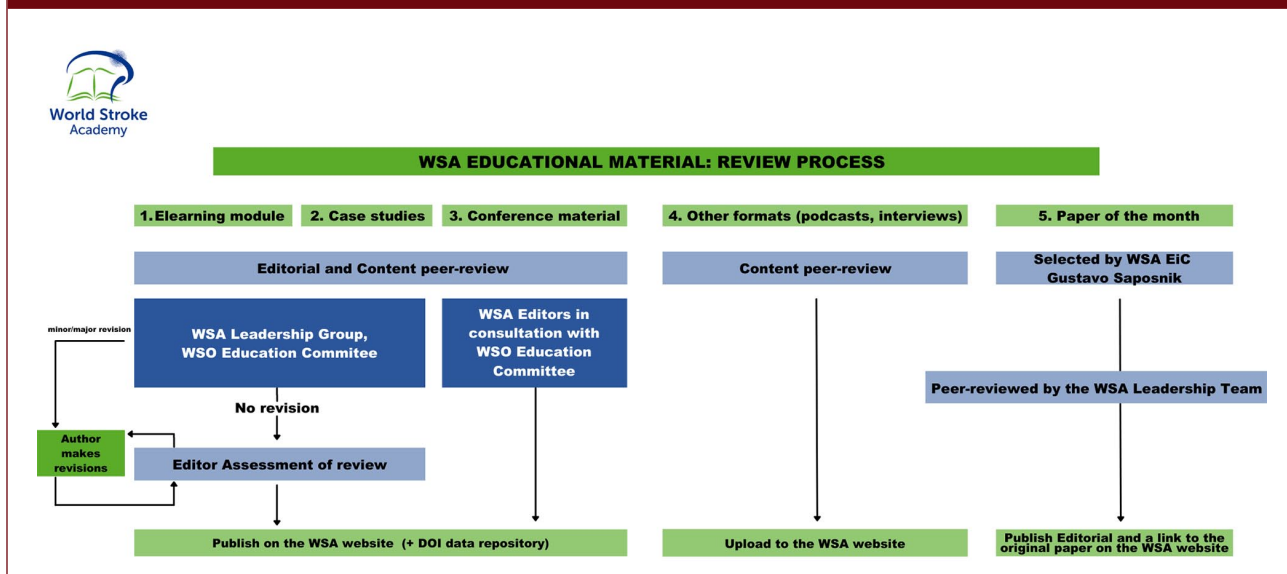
World Stroke Academy

WSA EDUCATIONAL MATERIAL: REVIEW PROCESS

1. Elearning module

2. Case studies

3. Conference material

4. Other formats (podcasts, interviews)

5. Paper of the month

Editorial and Content peer-review

Content peer-review

Selected by WSA EiC Gustavo Saposnik

minor/major revision

WSA Leadership Group, WSO Education Commitee

WSA Editors in consultation with WSO Education Committee

Peer-reviewed by the WSA Leadership Team

No revision

Author makes revisions

Editor Assessment of review

Publish on the WSA website (+ DOI data repository)

Upload to the WSA website

Publish Editorial and a link to the original paper on the WSA website